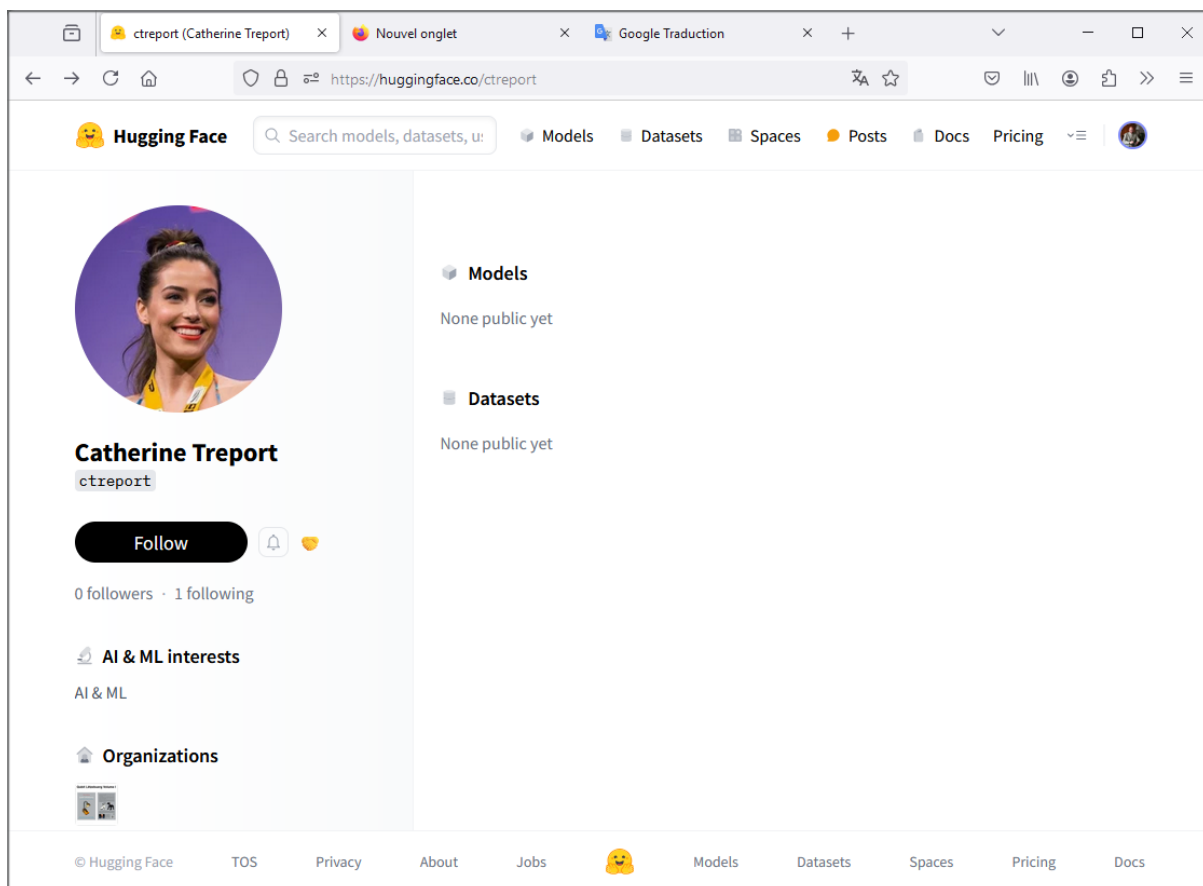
ctreport (Catherine Treport) ×
Nouvel onglet ×
Google Traduction ×
+

https://huggingface.co/ctreport

Hugging Face
Search models, datasets, us
Models
Datasets
Spaces
Posts
Docs
Pricing

Catherine Treport
ctreport

Follow

0 followers · 1 following

AI & ML interests
AI & ML

Organizations

Models
None public yet

Datasets
None public yet

© Hugging Face
TOS
Privacy
About
Jobs
Models
Datasets
Spaces
Pricing
Docs